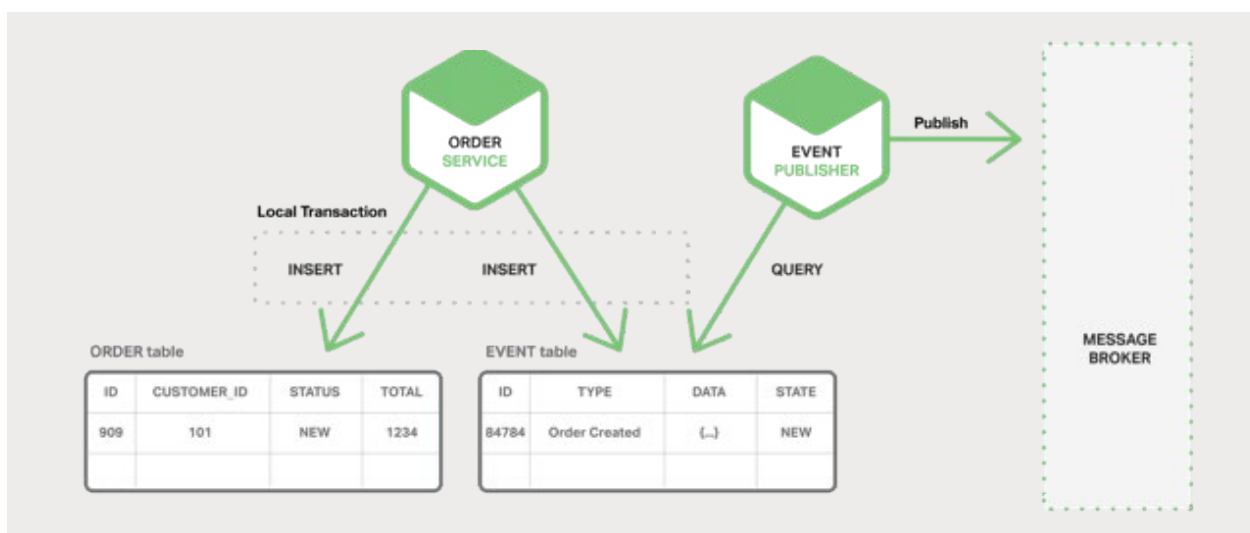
ORDER SERVICE

EVENT PUBLISHER

Publish

Local Transaction

INSERT

INSERT

QUERY

MESSAGE BROKER

ORDER table

| ID | CUSTOMER_ID | STATUS | TOTAL |
|---|---|---|---|
| 909 | 101 | NEW | 1234 |
| | | | |

EVENT table

| ID | TYPE | DATA | STATE |
|---|---|---|---|
| 84784 | Order Created | {...} | NEW |
| | | | |